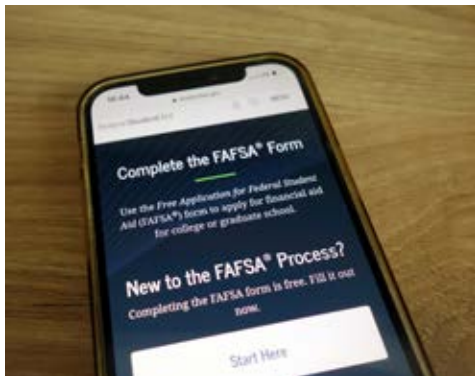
10:44

Federal Student Aid

MENU

Complete the FAFSA® Form

Use the Free Application for Federal Student Aid (FAFSA®) form to apply for financial aid for college or graduate school.

New to the FAFSA® Process?

Completing the FAFSA form is free. Fill it out now.

Start Here